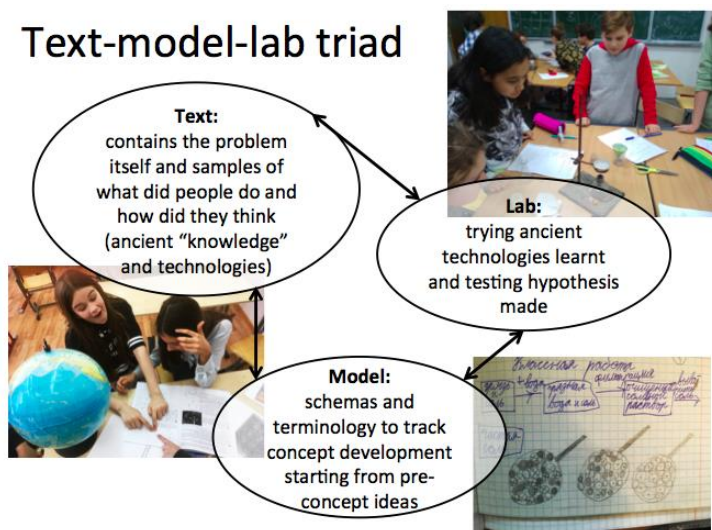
Text-model-lab triad

Text:
contains the problem itself and samples of what did people do and how did they think (ancient "knowledge" and technologies)

Lab:
trying ancient technologies learnt and testing hypothesis made

Model:
schemas and terminology to track concept development starting from pre-concept ideas

Классная работа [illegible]